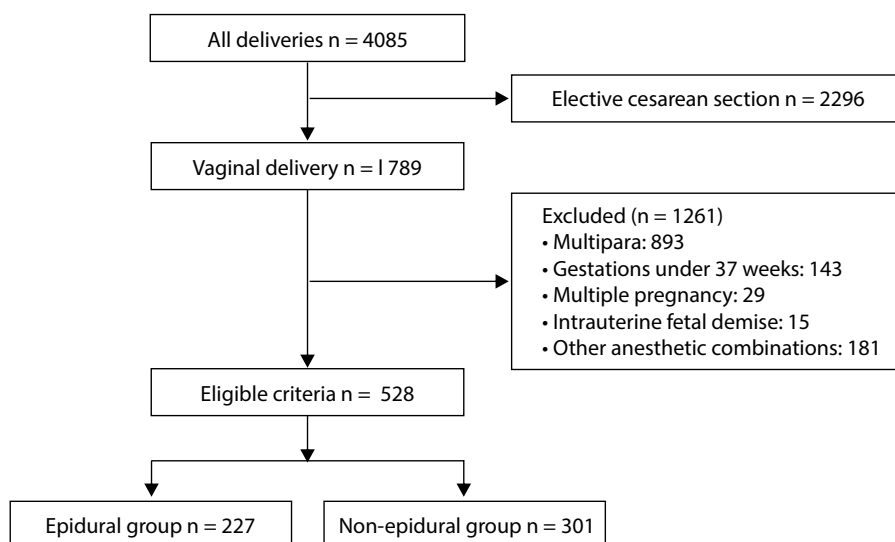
All deliveries n = 4085

Elective cesarean section n = 2296

Vaginal delivery n = l 789

Excluded (n = 1261)
• Multipara: 893
• Gestations under 37 weeks: 143
• Multiple pregnancy: 29
• Intrauterine fetal demise: 15
• Other anesthetic combinations: 181

Eligible criteria n = 528

Epidural group n = 227

Non-epidural group n = 301